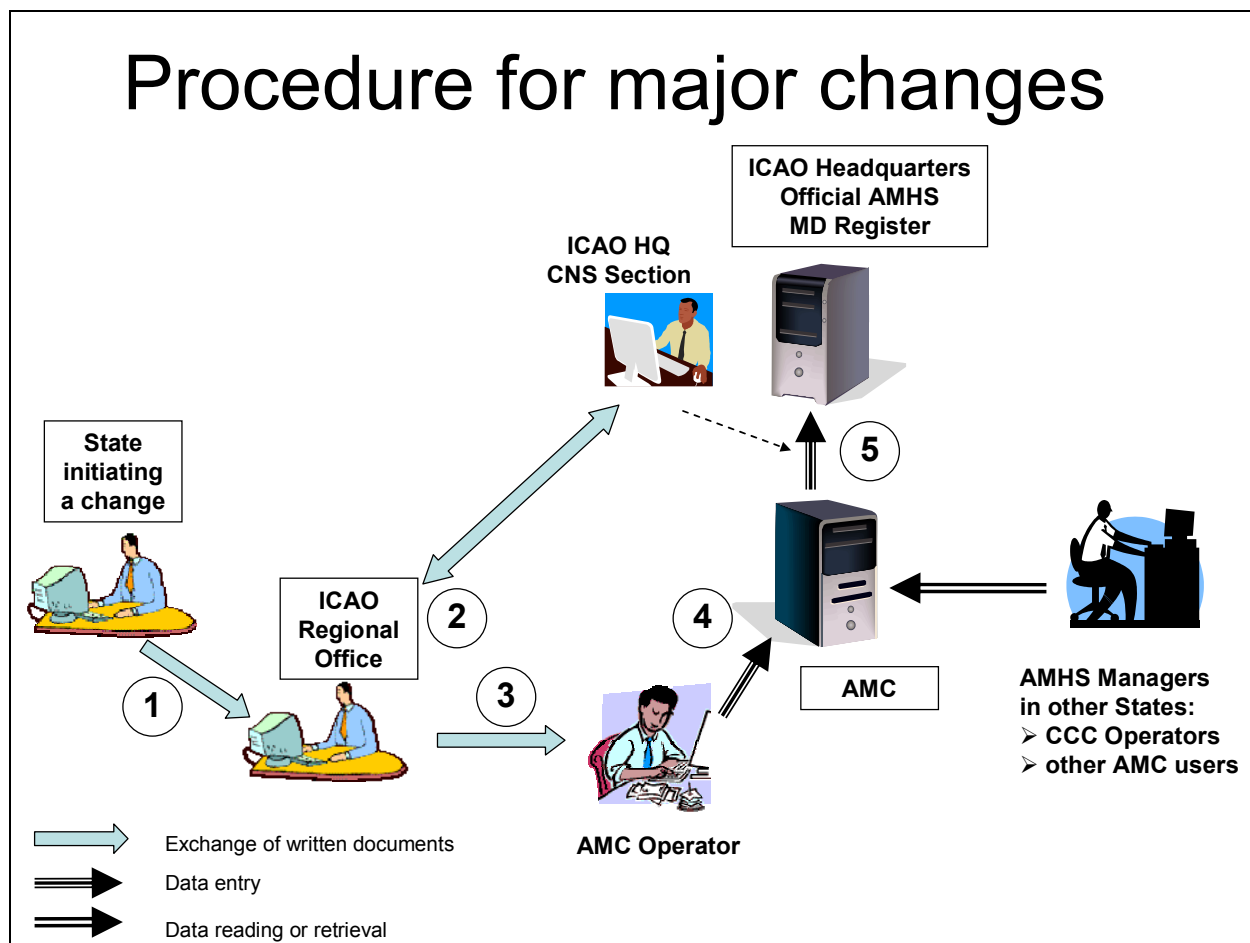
Procedure for major changes

ICAO Headquarters
Official AMHS
MD Register

ICAO HQ
CNS Section

State
initiating
a change

5

ICAO
Regional
Office

2

4

1

3

AMC

AMHS Managers
in other States:
➢ CCC Operators
➢ other AMC users

Exchange of written documents

Data entry

Data reading or retrieval

AMC Operator